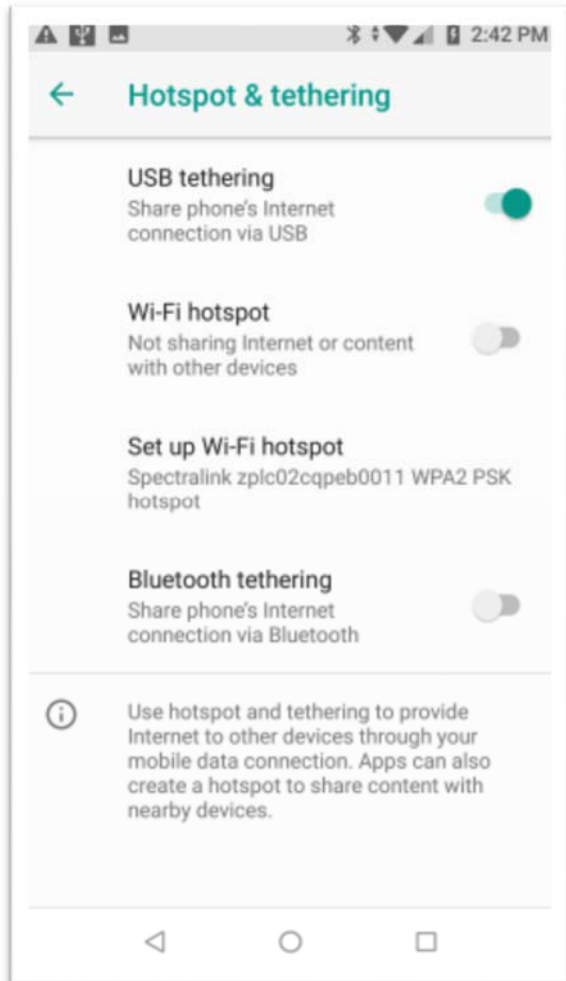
2:42 PM

Hotspot & tethering

USB tethering
Share phone's Internet connection via USB

Wi-Fi hotspot
Not sharing Internet or content with other devices

Set up Wi-Fi hotspot
Spectralink zplc02cqpeb0011 WPA2 PSK hotspot

Bluetooth tethering
Share phone's Internet connection via Bluetooth

Use hotspot and tethering to provide Internet to other devices through your mobile data connection. Apps can also create a hotspot to share content with nearby devices.